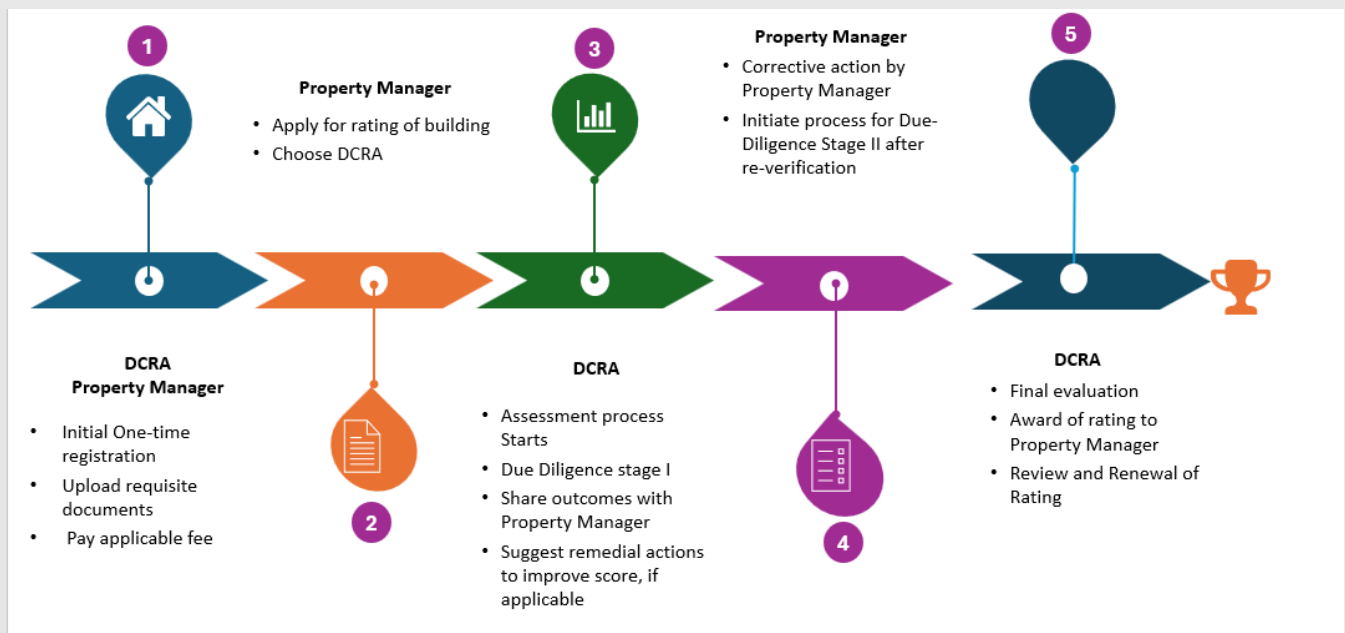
1

DCRA
Property Manager

- Initial One-time registration
- Upload requisite documents
- Pay applicable fee

Property Manager

- Apply for rating of building
- Choose DCRA

2

3

DCRA

- Assessment process Starts
- Due Diligence stage I
- Share outcomes with Property Manager
- Suggest remedial actions to improve score, if applicable

Property Manager

- Corrective action by Property Manager
- Initiate process for Due-Diligence Stage II after re-verification

4

5

DCRA

- Final evaluation
- Award of rating to Property Manager
- Review and Renewal of Rating